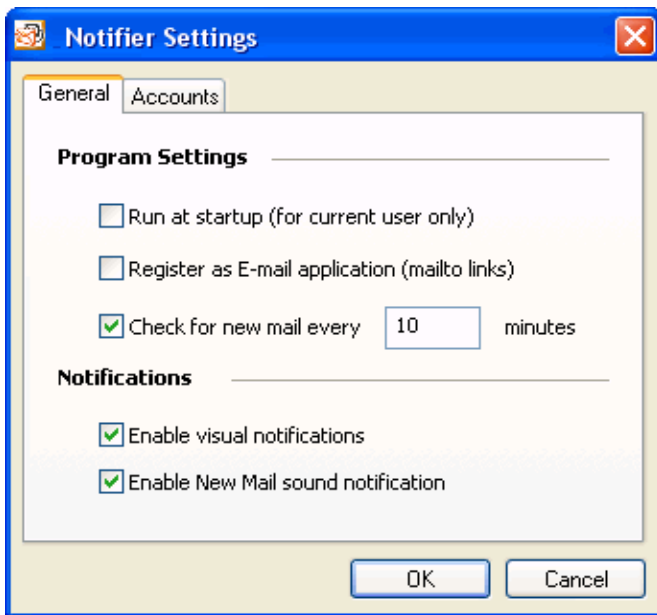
Notifier Settings

General | Accounts

Program Settings

Run at startup (for current user only)

Register as E-mail application (mailto links)

Check for new mail every 10 minutes

Notifications

Enable visual notifications

Enable New Mail sound notification

OK Cancel